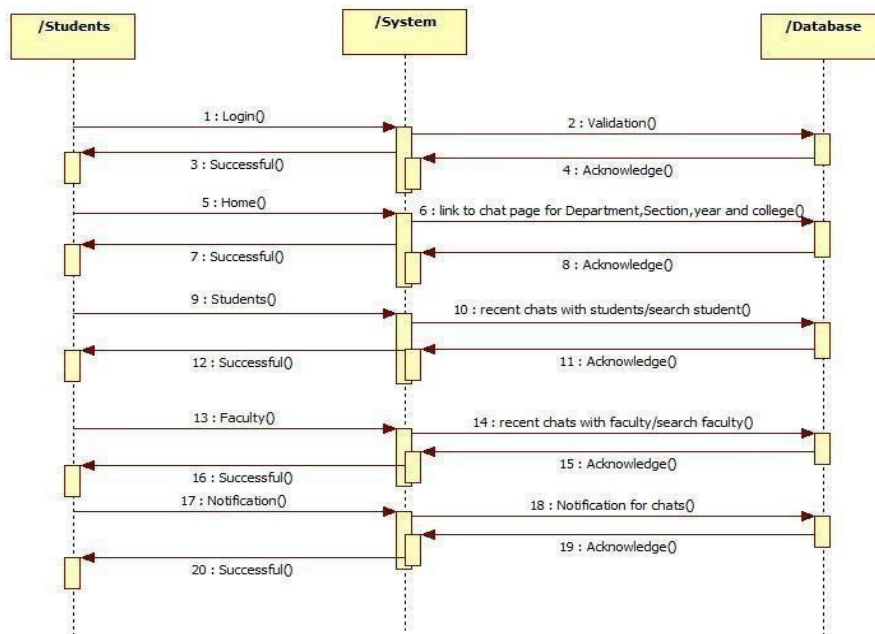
/Students

/System

/Database

1 : Login()

2 : Validation()

3 : Successful()

4 : Acknowledge()

5 : Home()

6 : link to chat page for Department,Section,year and college()

7 : Successful()

8 : Acknowledge()

9 : Students()

10 : recent chats with students/search student()

12 : Successful()

11 : Acknowledge()

13 : Faculty()

14 : recent chats with faculty/search faculty()

16 : Successful()

15 : Acknowledge()

17 : Notification()

18 : Notification for chats()

19 : Acknowledge()

20 : Successful()